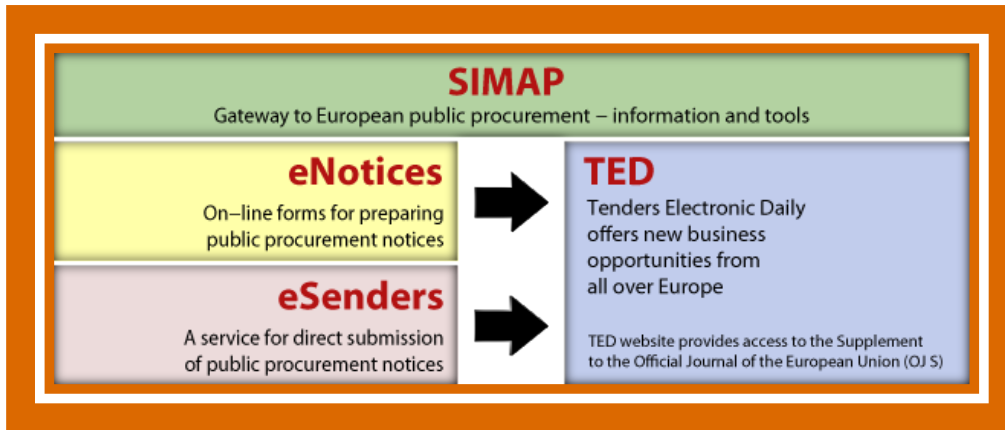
SIMAP
Gateway to European public procurement – information and tools

eNotices
On–line forms for preparing public procurement notices

eSenders
A service for direct submission of public procurement notices

TED
Tenders Electronic Daily offers new business opportunities from all over Europe

TED website provides access to the Supplement to the Official Journal of the European Union (OJ S)